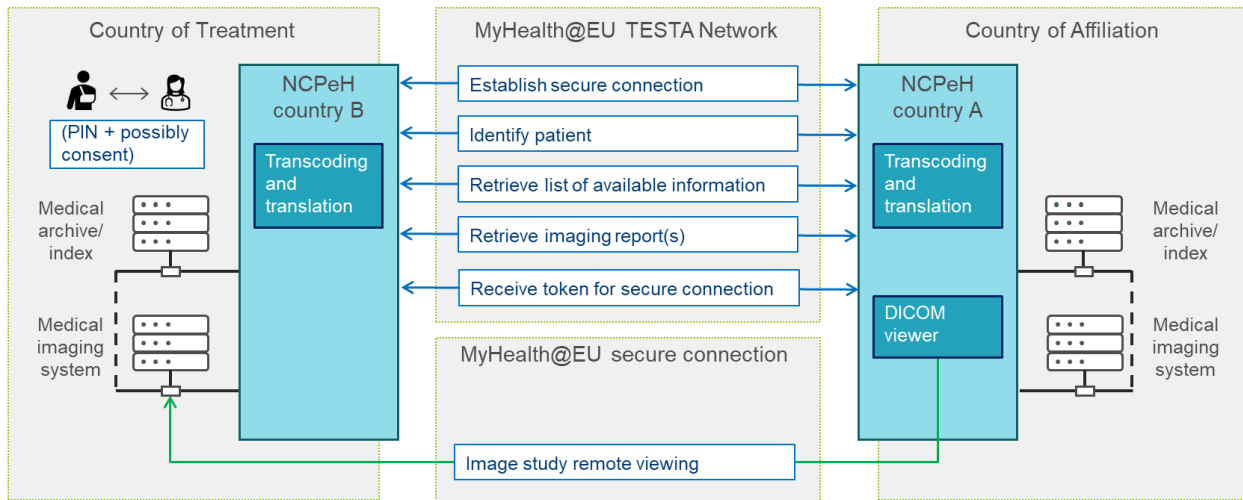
Country of Treatment

MyHealth@EU TESTA Network

Country of Affiliation

(PIN + possibly consent)

NCPeH country B

Transcoding and translation

Establish secure connection

Identify patient

Retrieve list of available information

Retrieve imaging report(s)

Receive token for secure connection

NCPeH country A

Transcoding and translation

DICOM viewer

Medical archive/ index

Medical imaging system

Medical archive/ index

Medical imaging system

MyHealth@EU secure connection

Image study remote viewing